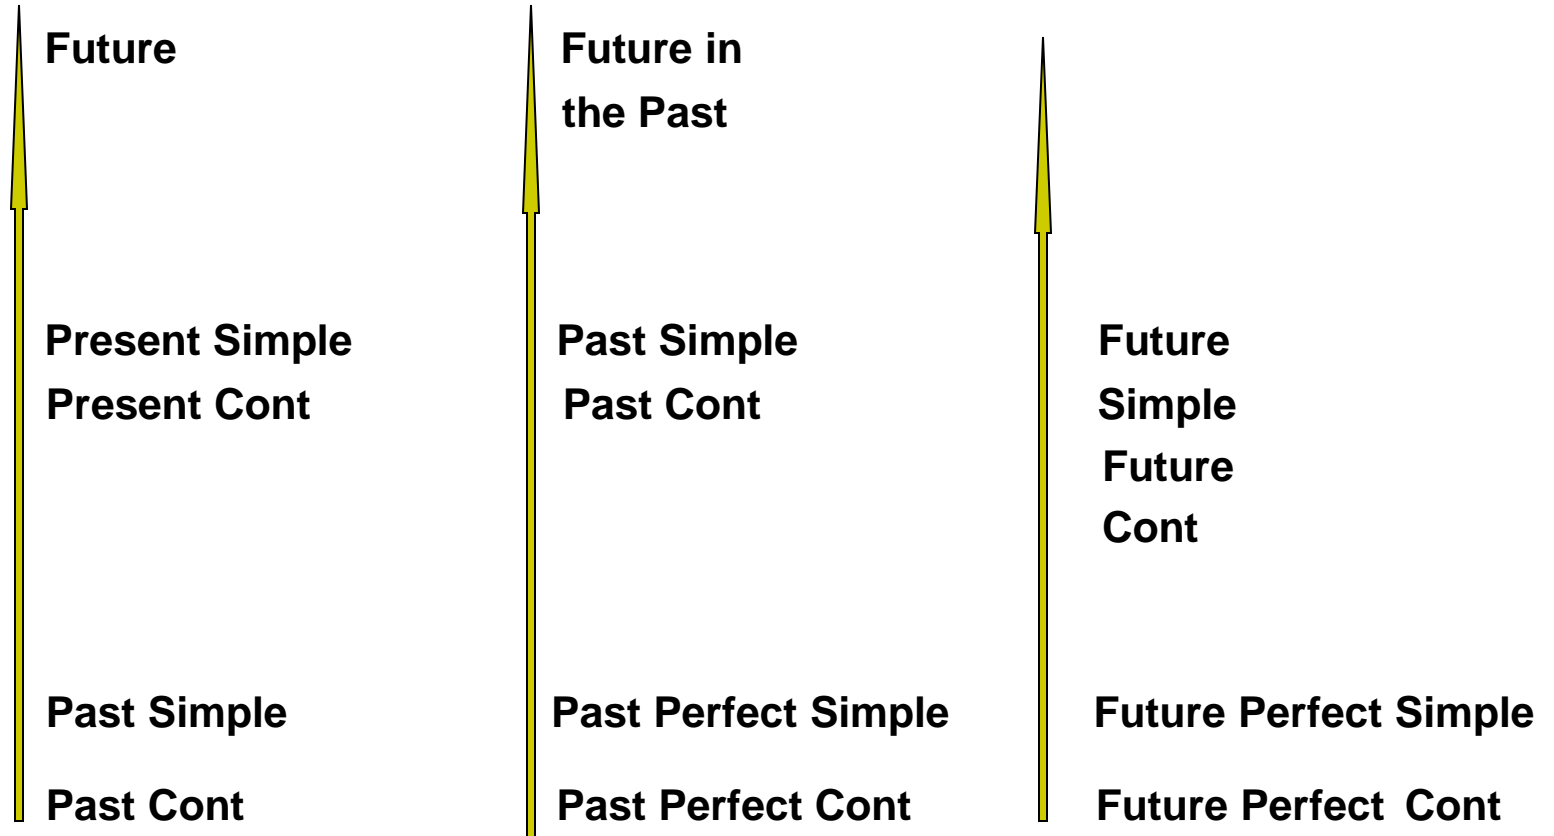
Future

Present Simple
Present Cont

Past Simple

Past Cont

Future in the Past

Past Simple
Past Cont

Past Perfect Simple

Past Perfect Cont

Future Simple
Future Cont

Future Perfect Simple

Future Perfect Cont